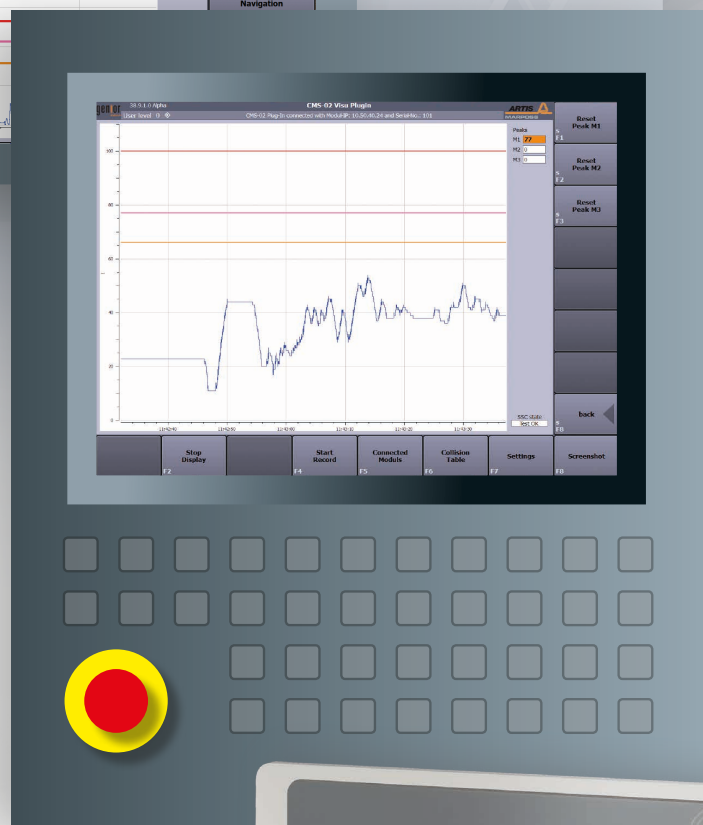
Navigation

genior
3.0.1.0 Alpha
User level 0

CMS-02 Visu Plugin
CMS-02 Plug-In connected with ModulIP: 10.50.40.24 and SerialNo.: 101

ARTIS
MARPOSS

100
80
60
40
20
0

11:42:40
11:42:50
11:43:00
11:43:10
11:43:20
11:43:30

Peaks
M1 77
M2 0
M3 0

SSC state
Test OK

Reset Peak M1
S F1
Reset Peak M2
S F2
Reset Peak M3
S F3

back
S F8

Stop Display
F2

Start Record
F4

Connected Moduls
F5

Collision Table
F6

Settings
F7

Screenshot
F8